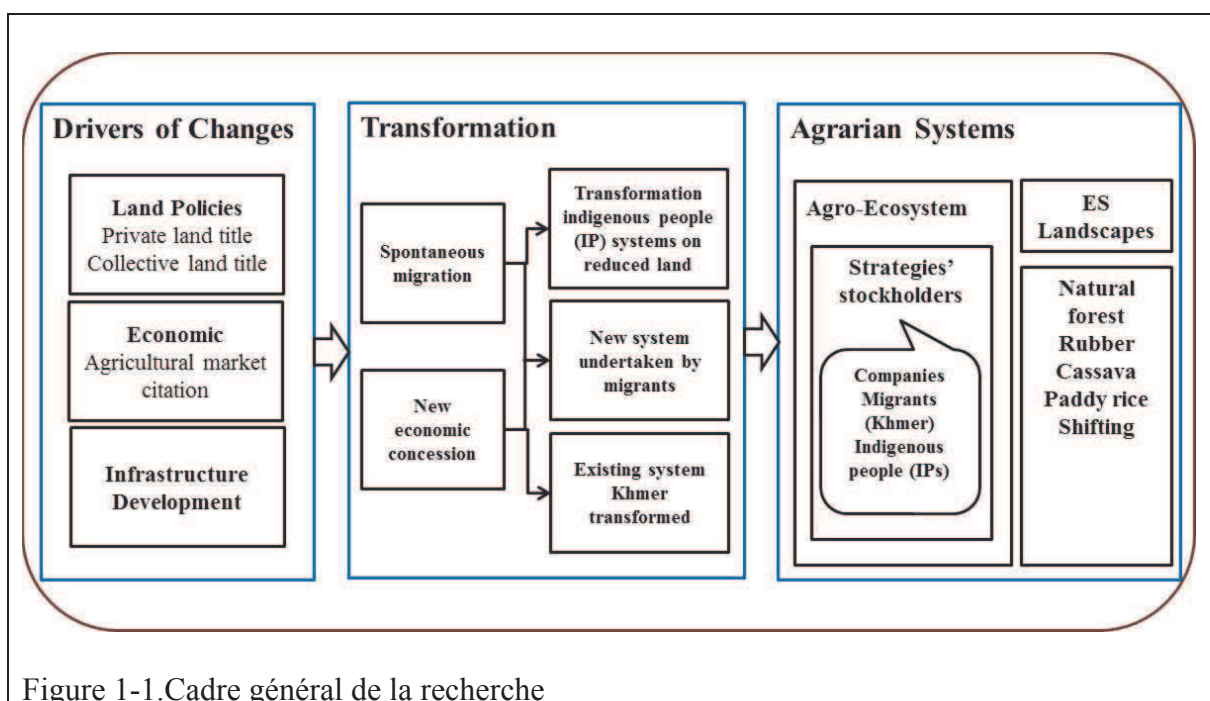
Drivers of Changes

Land Policies
Private land title
Collective land title

Economic
Agricultural market citation

Infrastructure Development

Transformation

Spontaneous migration

New economic concession

Transformation indigenous people (IP) systems on reduced land

New system undertaken by migrants

Existing system Khmer transformed

Agrarian Systems

Agro-Ecosystem

Strategies' stockholders

Companies
Migrants (Khmer)
Indigenous people (IPs)

ES Landscapes

Natural forest
Rubber
Cassava
Paddy rice
Shifting

Figure 1-1.Cadre général de la recherche